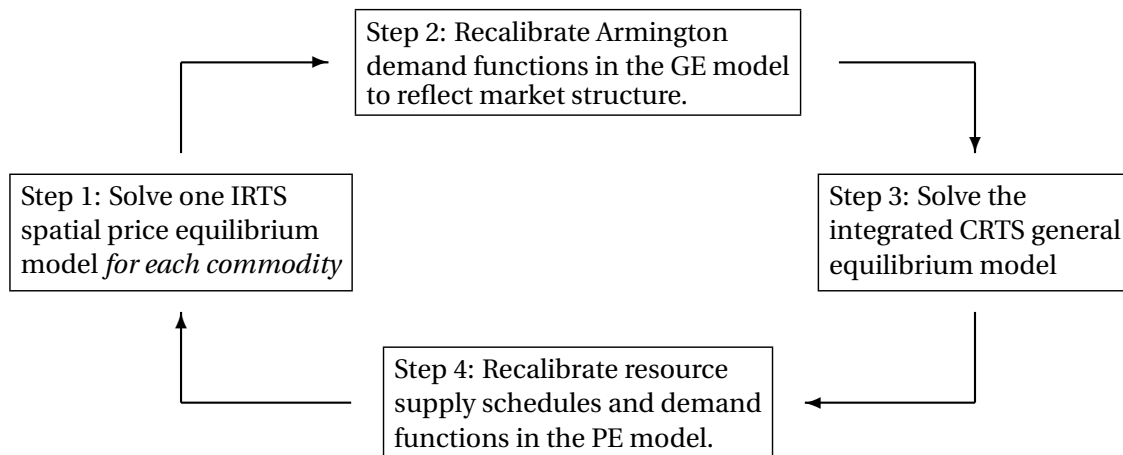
Step 2: Recalibrate Armington demand functions in the GE model to reflect market structure.

Step 1: Solve one IRTS spatial price equilibrium model *for each commodity*

Step 3: Solve the integrated CRTS general equilibrium model

Step 4: Recalibrate resource supply schedules and demand functions in the PE model.